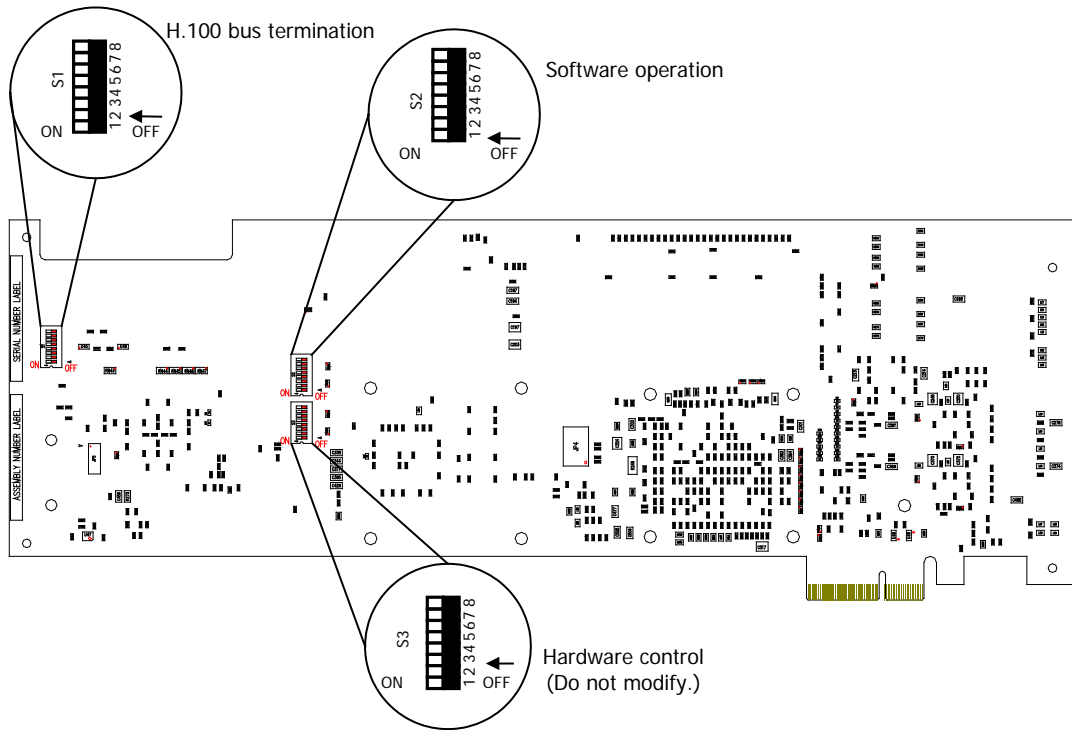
H.100 bus termination

S1
1 2 3 4 5 6 7 8
ON
OFF

Software operation

S2
1 2 3 4 5 6 7 8
ON
OFF

SERIAL NUMBER LABEL

ASSEMBLY NUMBER LABEL

ON
OFF

ON
OFF

ON
OFF

S3
1 2 3 4 5 6 7 8
ON
OFF

Hardware control
(Do not modify.)